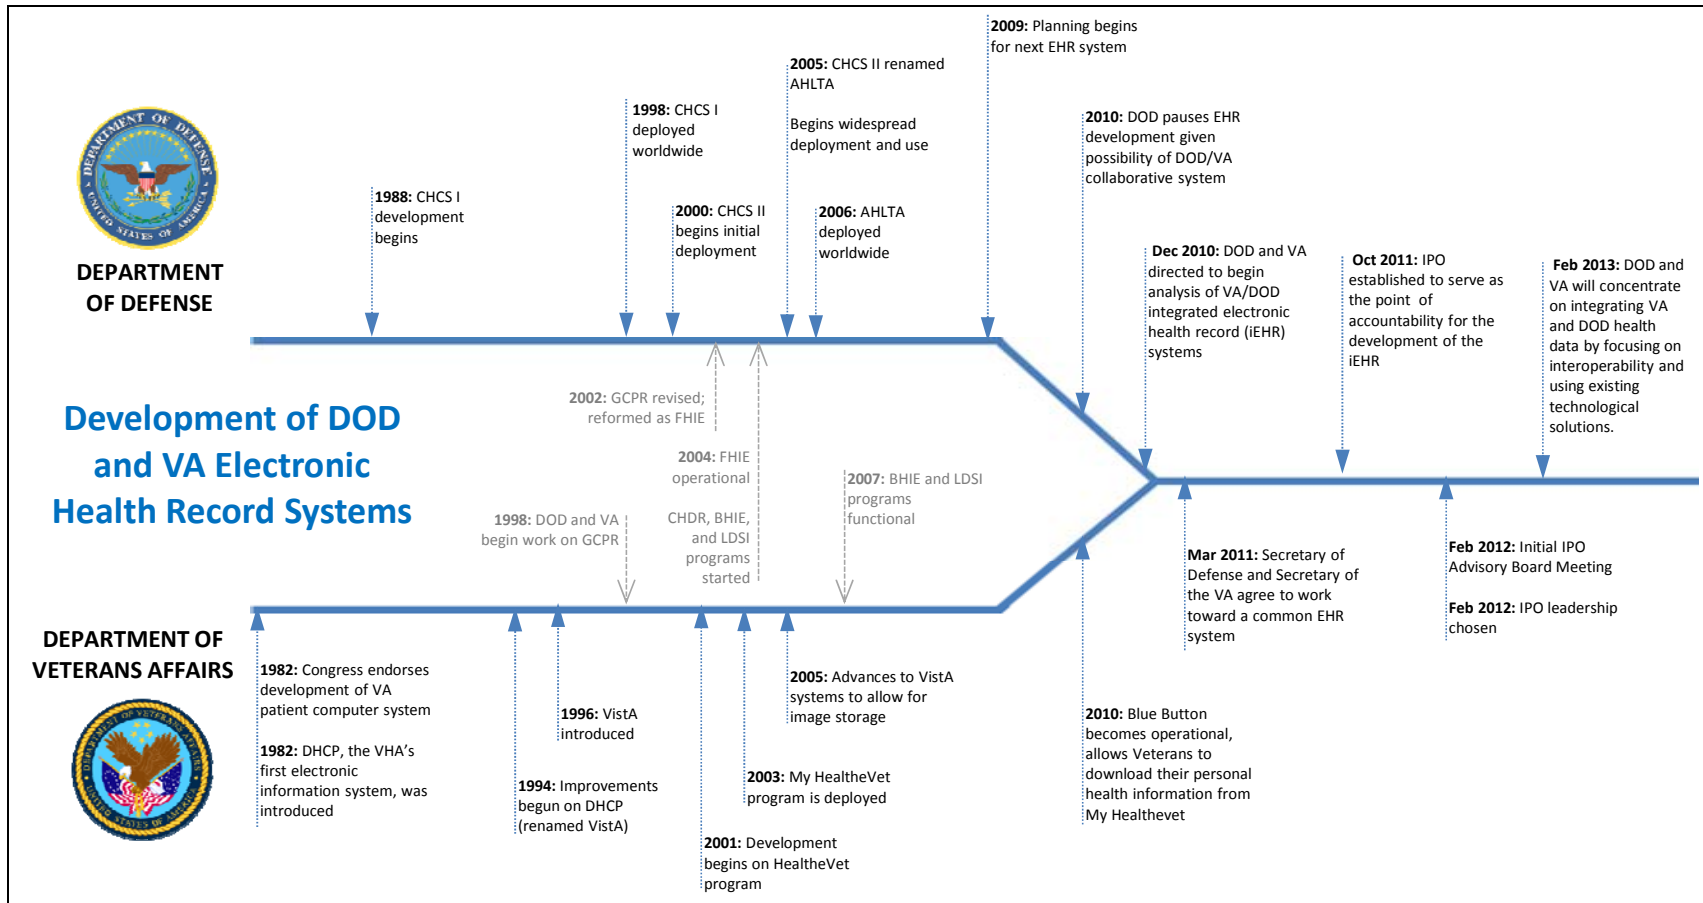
DEPARTMENT OF DEFENSE UNITED STATES OF AMERICA

DEPARTMENT OF DEFENSE

Development of DOD and VA Electronic Health Record Systems

DEPARTMENT OF VETERANS AFFAIRS

DEPARTMENT OF VETERANS AFFAIRS UNITED STATES OF AMERICA

**1988:** CHCS I development begins

**1998:** CHCS I deployed worldwide

**2000:** CHCS II begins initial deployment

**2005:** CHCS II renamed AHLTA

Begins widespread deployment and use

**2006:** AHLTA deployed worldwide

**2009:** Planning begins for next EHR system

**2010:** DOD pauses EHR development given possibility of DOD/VA collaborative system

**Dec 2010:** DOD and VA directed to begin analysis of VA/DOD integrated electronic health record (iEHR) systems

**Oct 2011:** IPO established to serve as the point of accountability for the development of the iEHR

**Feb 2013:** DOD and VA will concentrate on integrating VA and DOD health data by focusing on interoperability and using existing technological solutions.

**2002:** GCPR revised; reformed as FHIE

**2004:** FHIE operational

CHDR, BHIE, and LDSI programs started

**2007:** BHIE and LDSI programs functional

**1998:** DOD and VA begin work on GCPR

**Mar 2011:** Secretary of Defense and Secretary of the VA agree to work toward a common EHR system

**Feb 2012:** Initial IPO Advisory Board Meeting

**Feb 2012:** IPO leadership chosen

**1982:** Congress endorses development of VA patient computer system

**1982:** DHCP, the VHA's first electronic information system, was introduced

**1996:** VistA introduced

**1994:** Improvements begun on DHCP (renamed VistA)

**2005:** Advances to VistA systems to allow for image storage

**2003:** My HealtheVet program is deployed

**2001:** Development begins on HealtheVet program

**2010:** Blue Button becomes operational, allows Veterans to download their personal health information from My Healthevet